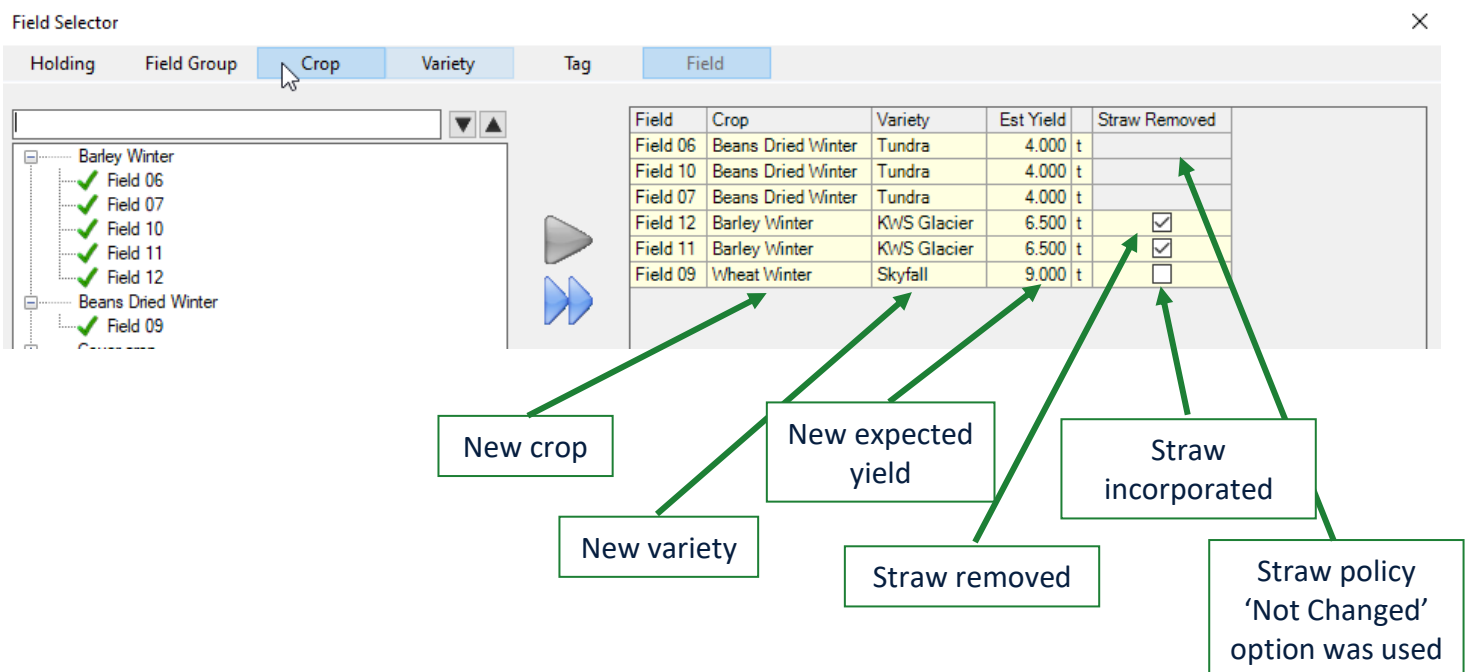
Field Selector
×

Holding Field Group Crop Variety Tag Field

Barley Winter
Field 06
Field 07
Field 10
Field 11
Field 12
Beans Dried Winter
Field 09
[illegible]

| Field | Crop | Variety | Est Yield | | Straw Removed |
|---|---|---|---|---|---|
| Field 06 | Beans Dried Winter | Tundra | 4.000 | t | |
| Field 10 | Beans Dried Winter | Tundra | 4.000 | t | |
| Field 07 | Beans Dried Winter | Tundra | 4.000 | t | |
| Field 12 | Barley Winter | KWS Glacier | 6.500 | t | ☑ |
| Field 11 | Barley Winter | KWS Glacier | 6.500 | t | ☑ |
| Field 09 | Wheat Winter | Skyfall | 9.000 | t | ☐ |

New crop

New expected yield

New variety

Straw removed

Straw incorporated

Straw policy 'Not Changed' option was used